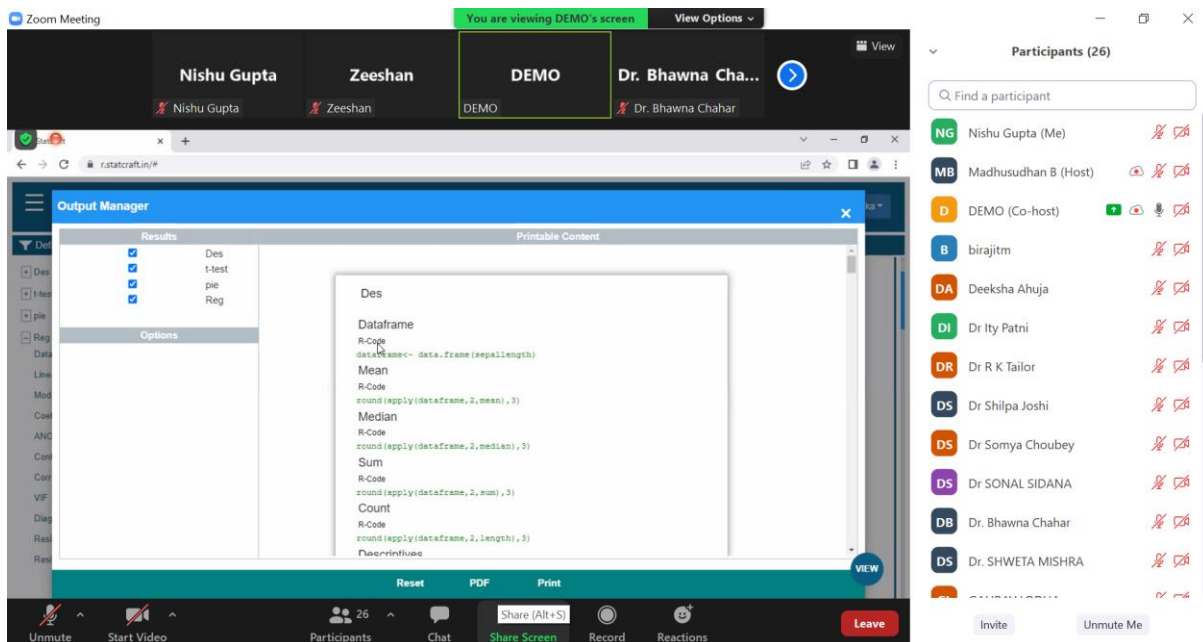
Zoom Meeting

You are viewing DEMO's screen View Options

View

Nishu Gupta
Nishu Gupta

Zeeshan
Zeeshan

DEMO
DEMO

Dr. Bhawna Cha...
Dr. Bhawna Chahar

StatCraft ×  +

r.statcraft.in/#

Output Manager

Results

Des
t-test
pie
Reg

Options

Printable Content

Des

Dataframe
R-Code
dataframe<- data.frame(sepallength)
Mean
R-Code
round(apply(dataframe,2,mean),3)
Median
R-Code
round(apply(dataframe,2,median),3)
Sum
R-Code
round(apply(dataframe,2,sum),3)
Count
R-Code
round(apply(dataframe,2,length),3)
Descriptives

Reset PDF Print

VIEW

Def
Des
t-tes
pie
Reg
Data
Line
Mod
Coef
ANC
Cont
Corr
VIF
Diag
Resi
Resi

Participants (26)

Find a participant

NG Nishu Gupta (Me)
MB Madhusudhan B (Host)
D DEMO (Co-host)
B birajitm
DA Deeksha Ahuja
DI Dr Ity Patni
DR Dr R K Tailor
DS Dr Shilpa Joshi
DS Dr Somya Choubey
DS Dr SONAL SIDANA
DB Dr. Bhawna Chahar
DS Dr. SHWETA MISHRA

Invite Unmute Me

Unmute Start Video Participants 26 Chat Share (Alt+S) Share Screen Record Reactions Leave